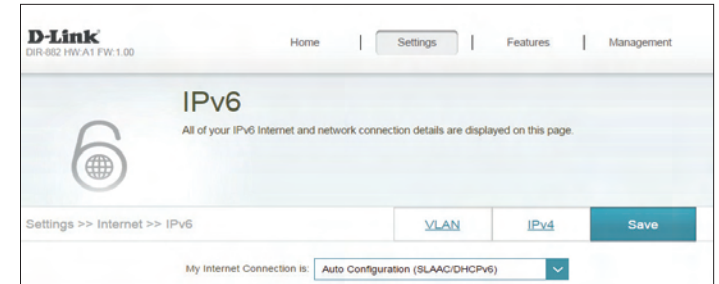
D-Link
DIR-882 HW:A1 FW:1.00

Home | Settings | Features | Management

IPv6
All of your IPv6 Internet and network connection details are displayed on this page.

Settings >> Internet >> IPv6

VLAN
IPv4
Save

My Internet Connection is: Auto Configuration (SLAAC/DHCPv6)